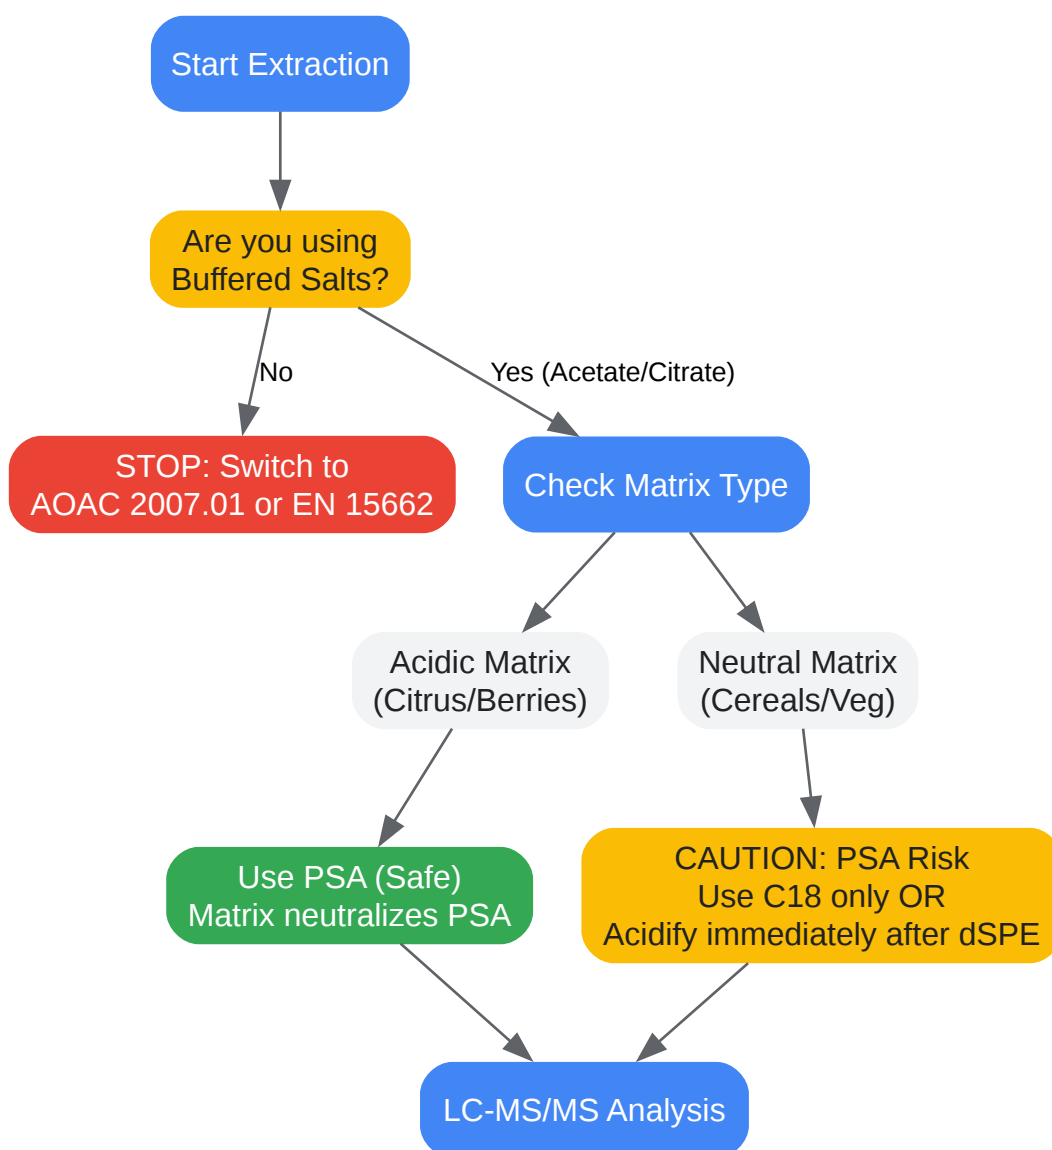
Start Extraction

Are you using Buffered Salts?

No

Yes (Acetate/Citrate)

STOP: Switch to AOAC 2007.01 or EN 15662

Check Matrix Type

Acidic Matrix (Citrus/Berries)

Neutral Matrix (Cereals/Veg)

Use PSA (Safe) Matrix neutralizes PSA

CAUTION: PSA Risk Use C18 only OR Acidify immediately after dSPE

LC-MS/MS Analysis